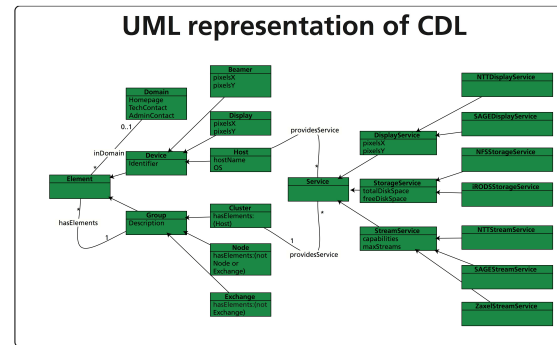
UML representation of CDL

Beamer
pixelsX
pixelsY

Domain
Homepage
TechContact
AdminContact

0..1

inDomain

*

Display
pixelsX
pixelsY

Device
Identifier

Host
hostName
OS

providesService

Element

*

hasElements

Group
Description

1

Cluster
hasElements:
(Host)

1

providesService

Node
hasElements:(not
Node or
Exchange)

Exchange
hasElements:(not
Exchange)

Service

*

*

NTTDisplayService

SAGEDisplayService

DisplayService
pixelsX
pixelsY

NFSStorageService

StorageService
totalDiskSpace
freeDiskSpace

iRODSStorageService

StreamService
capabilities
maxStreams

NTTStreamService

SAGEStreamService

ZaxelStreamService